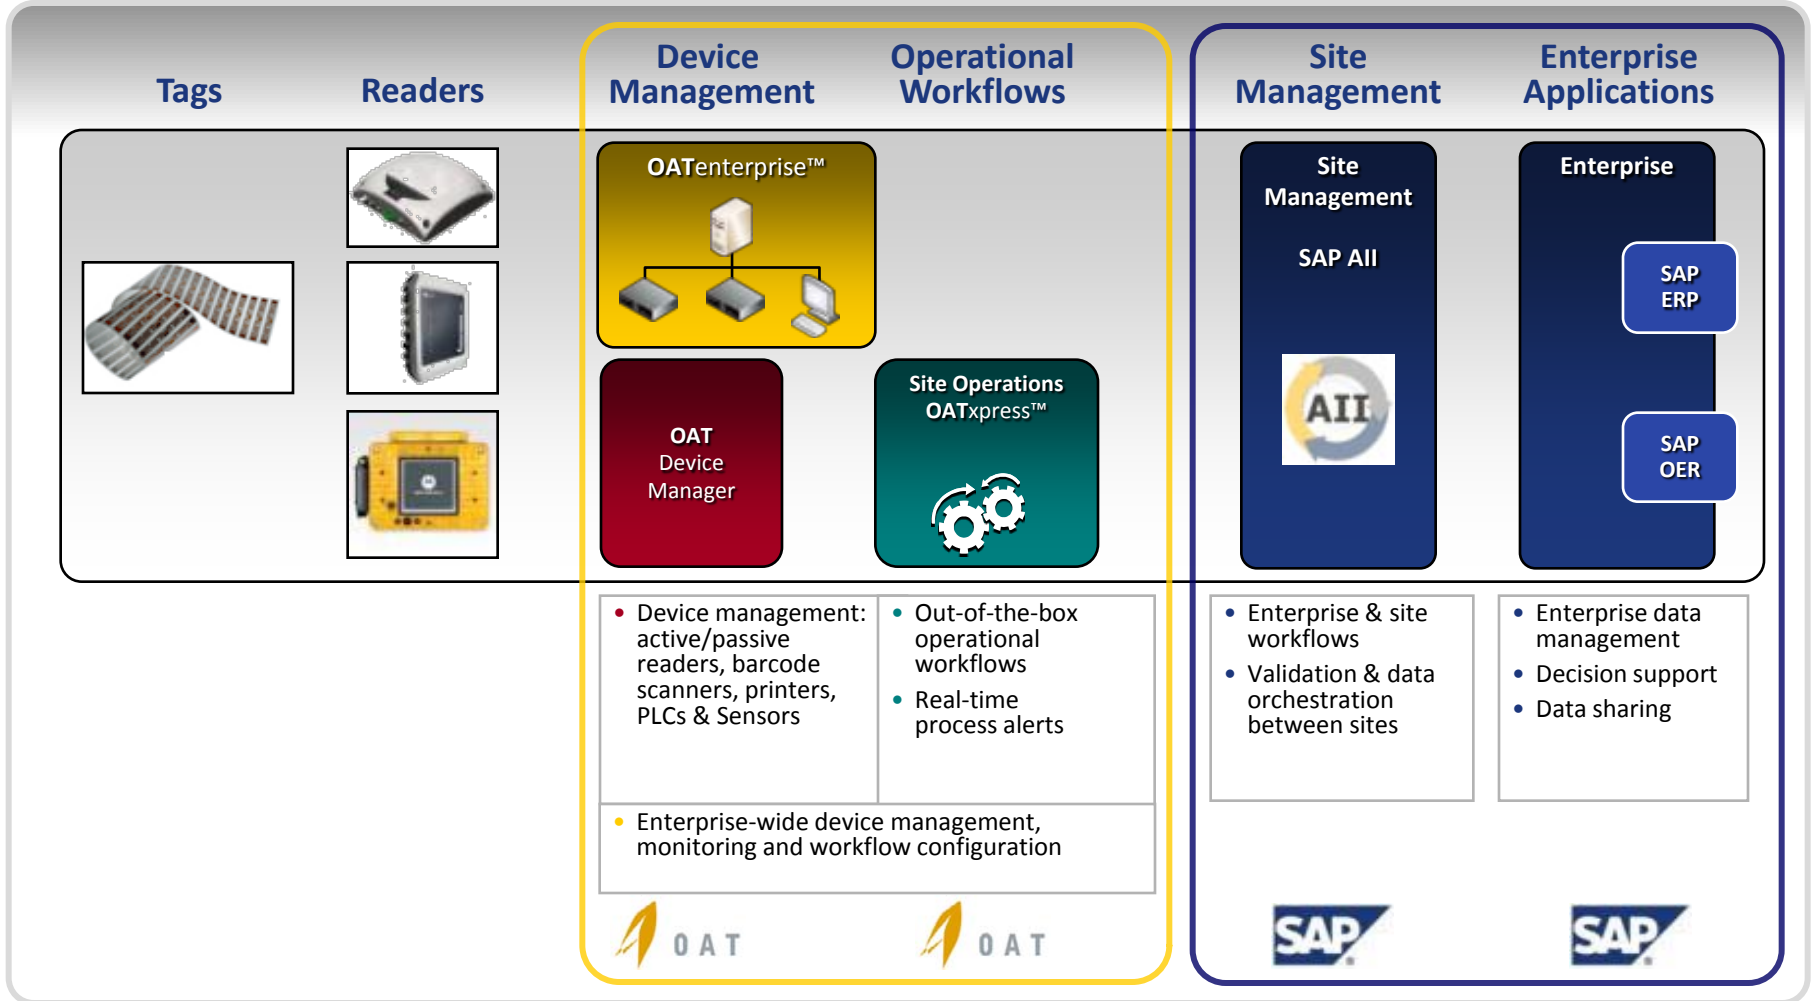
Tags

Readers

Device Management

Operational Workflows

Site Management

Enterprise Applications

OATenterprise™

OAT Device Manager

Site Operations OATxpress™

Site Management

SAP AII

AII

Enterprise

SAP ERP

SAP OER

• Device management: active/passive readers, barcode scanners, printers, PLCs & Sensors

• Out-of-the-box operational workflows
• Real-time process alerts

• Enterprise-wide device management, monitoring and workflow configuration

• Enterprise & site workflows
• Validation & data orchestration between sites

• Enterprise data management
• Decision support
• Data sharing

OAT

OAT

SAP

SAP